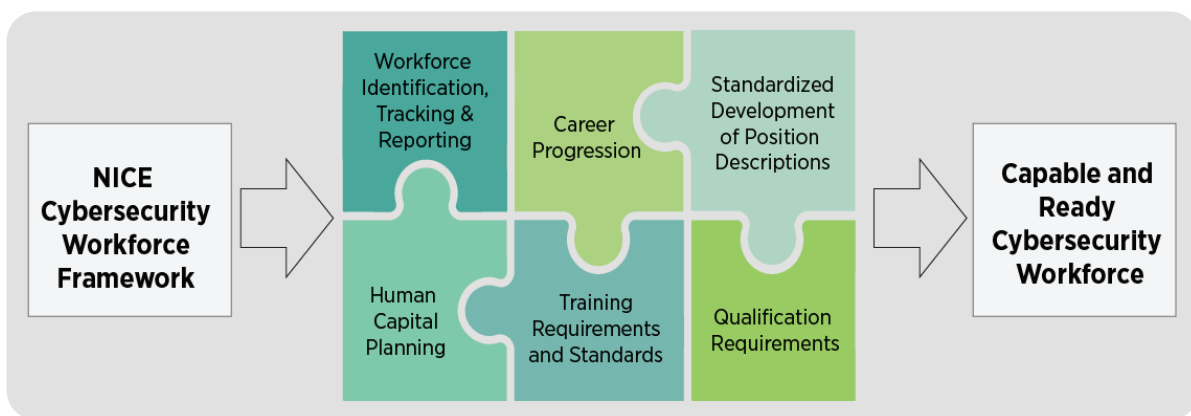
NICE Cybersecurity Workforce Framework

Workforce Identification, Tracking & Reporting

Career Progression

Standardized Development of Position Descriptions

Human Capital Planning

Training Requirements and Standards

Qualification Requirements

Capable and Ready Cybersecurity Workforce